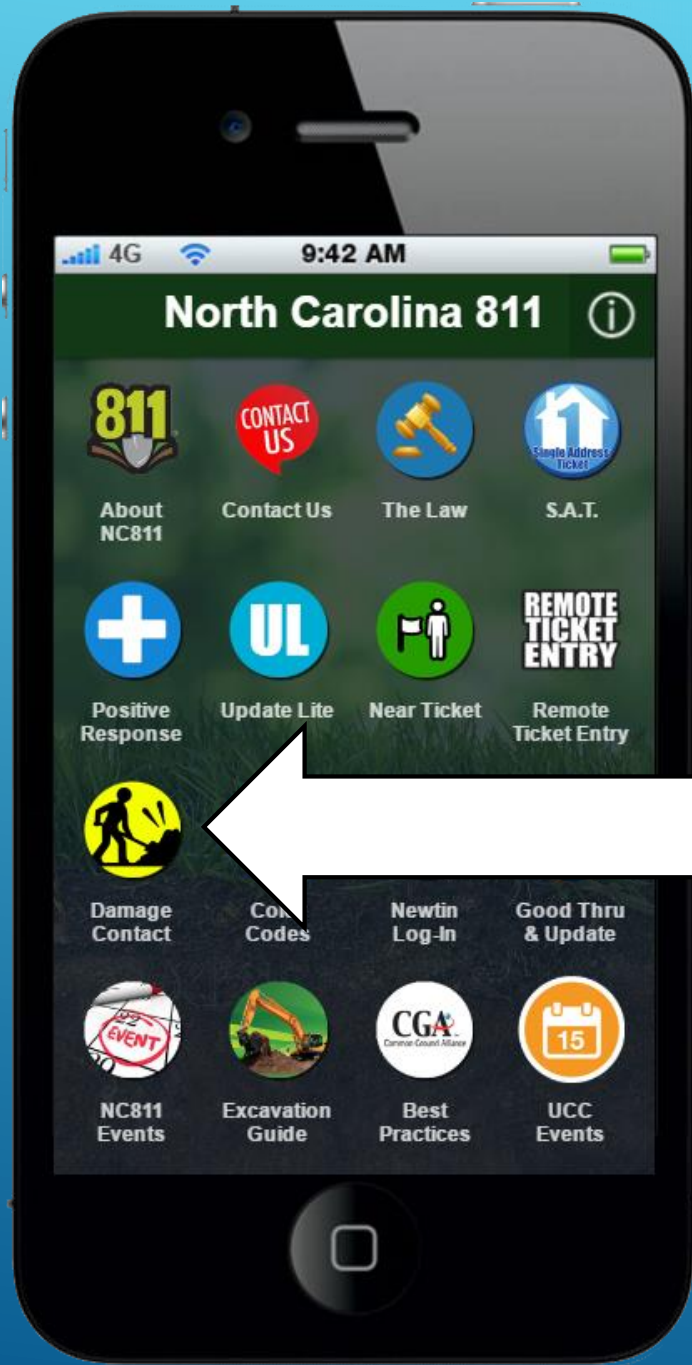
4G 9:42 AM

North Carolina 811

811 About NC811

CONTACT US Contact Us

The Law

Single Address Ticket S.A.T.

Positive Response

UL Update Lite

Near Ticket

REMOTE TICKET ENTRY Remote Ticket Entry

Damage Contact

Co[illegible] Codes

Newtin Log-In

Good Thru & Update

EVENT NC811 Events

Excavation Guide

CGA Common Ground Alliance Best Practices

15 UCC Events